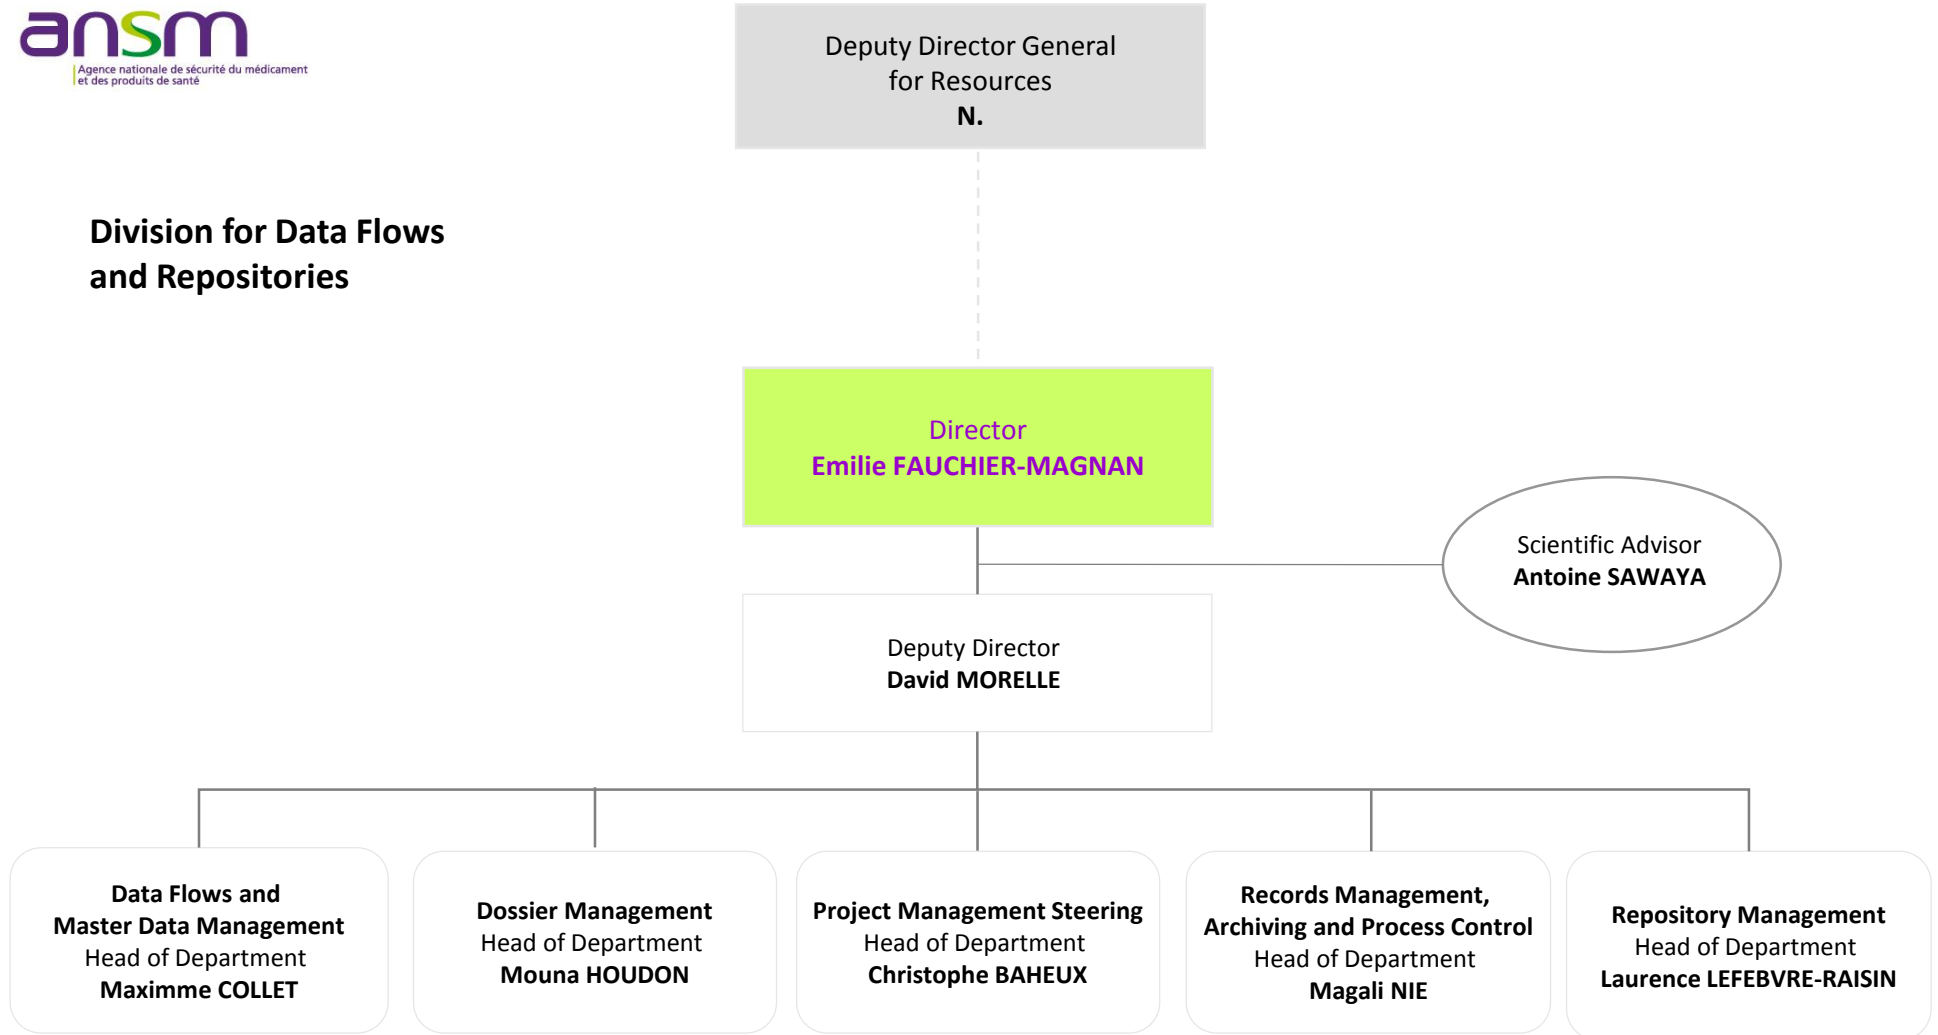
ansm
Agence nationale de sécurité du médicament et des produits de santé

Deputy Director General
for Resources
**N.**

**Division for Data Flows and Repositories**

Director
**Emilie FAUCHIER-MAGNAN**

Scientific Advisor
**Antoine SAWAYA**

Deputy Director
**David MORELLE**

**Data Flows and Master Data Management**
Head of Department
**Maximme COLLET**

**Dossier Management**
Head of Department
**Mouna HOUDON**

**Project Management Steering**
Head of Department
**Christophe BAHEUX**

**Records Management, Archiving and Process Control**
Head of Department
**Magali NIE**

**Repository Management**
Head of Department
**Laurence LEFEBVRE-RAISIN**